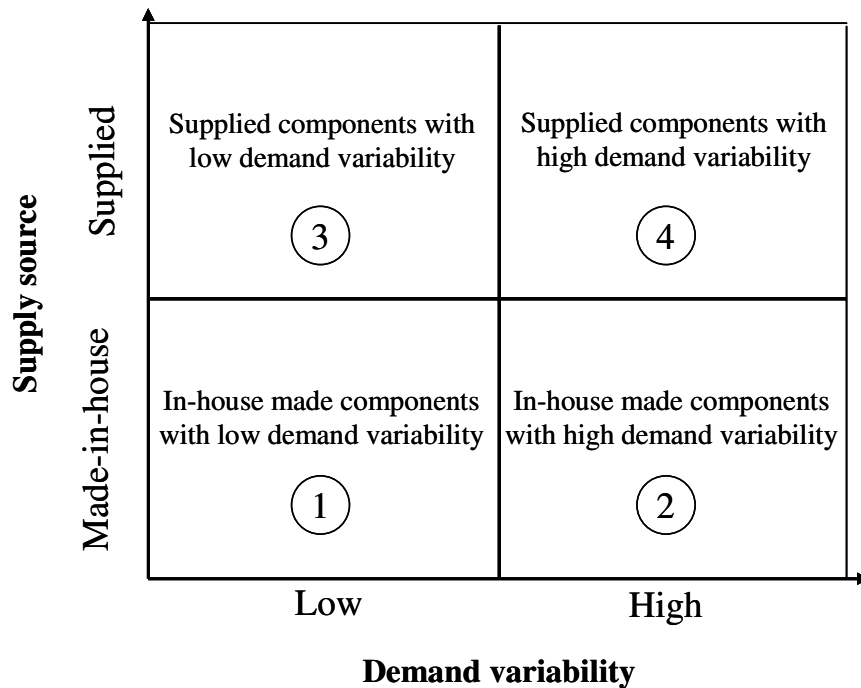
Supply source

Supplied

Made-in-house

Supplied components with low demand variability

3

Supplied components with high demand variability

4

In-house made components with low demand variability

1

In-house made components with high demand variability

2

Low

High

Demand variability